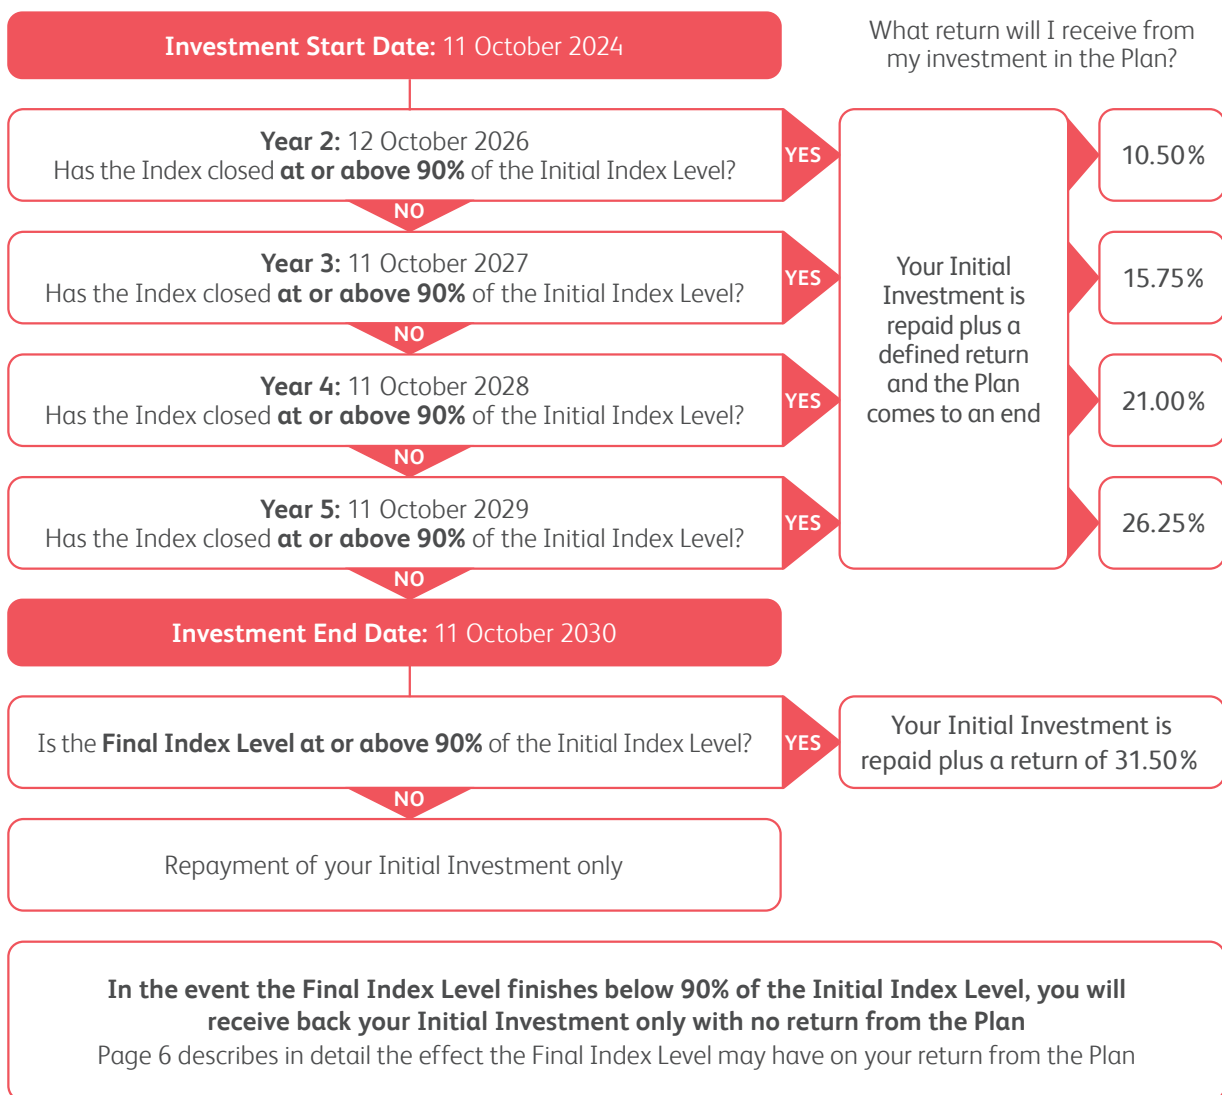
**Investment Start Date:** 11 October 2024

What return will I receive from my investment in the Plan?

**Year 2:** 12 October 2026
Has the Index closed **at or above 90%** of the Initial Index Level?

YES

10.50%

NO

**Year 3:** 11 October 2027
Has the Index closed **at or above 90%** of the Initial Index Level?

YES

15.75%

NO

**Year 4:** 11 October 2028
Has the Index closed **at or above 90%** of the Initial Index Level?

YES

21.00%

NO

**Year 5:** 11 October 2029
Has the Index closed **at or above 90%** of the Initial Index Level?

YES

26.25%

Your Initial Investment is repaid plus a defined return and the Plan comes to an end

NO

**Investment End Date:** 11 October 2030

Is the **Final Index Level at or above 90%** of the Initial Index Level?

YES

Your Initial Investment is repaid plus a return of 31.50%

NO

Repayment of your Initial Investment only

**In the event the Final Index Level finishes below 90% of the Initial Index Level, you will receive back your Initial Investment only with no return from the Plan**
Page 6 describes in detail the effect the Final Index Level may have on your return from the Plan